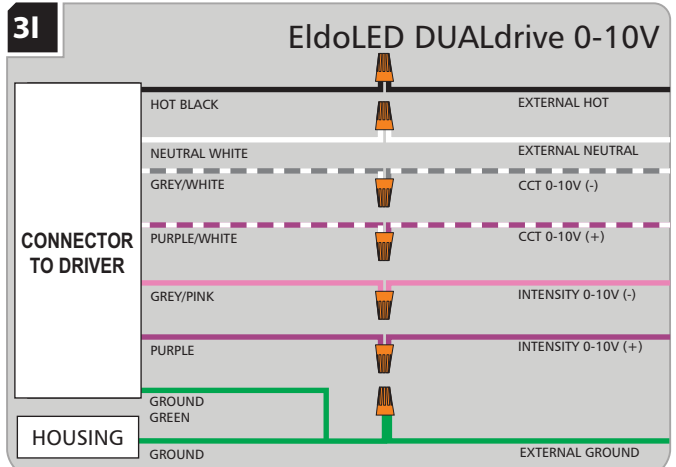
3I

EldoLED DUALdrive 0-10V

CONNECTOR TO DRIVER

HOT BLACK
EXTERNAL HOT

NEUTRAL WHITE
EXTERNAL NEUTRAL

GREY/WHITE
CCT 0-10V (-)

PURPLE/WHITE
CCT 0-10V (+)

GREY/PINK
INTENSITY 0-10V (-)

PURPLE
INTENSITY 0-10V (+)

GROUND GREEN

HOUSING

GROUND
EXTERNAL GROUND